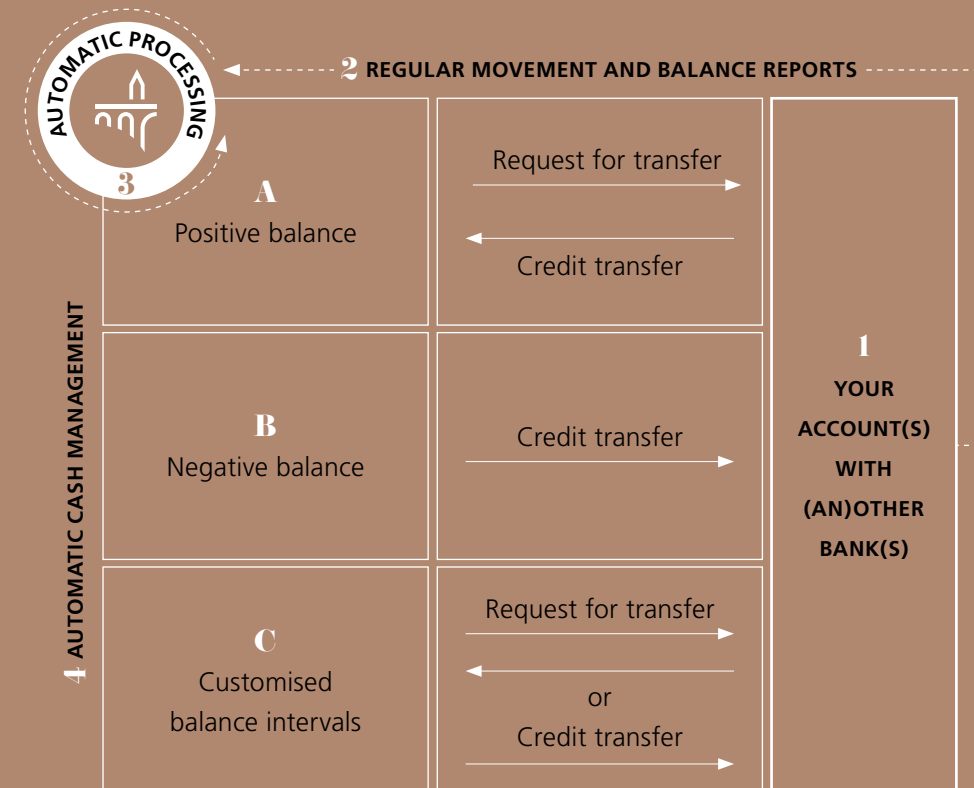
AUTOMATIC PROCESSING

3

2 REGULAR MOVEMENT AND BALANCE REPORTS

A
Positive balance

Request for transfer

Credit transfer

B
Negative balance

Credit transfer

C
Customised balance intervals

Request for transfer

or
Credit transfer

1
YOUR ACCOUNT(S) WITH (AN)OTHER BANK(S)

4 AUTOMATIC CASH MANAGEMENT